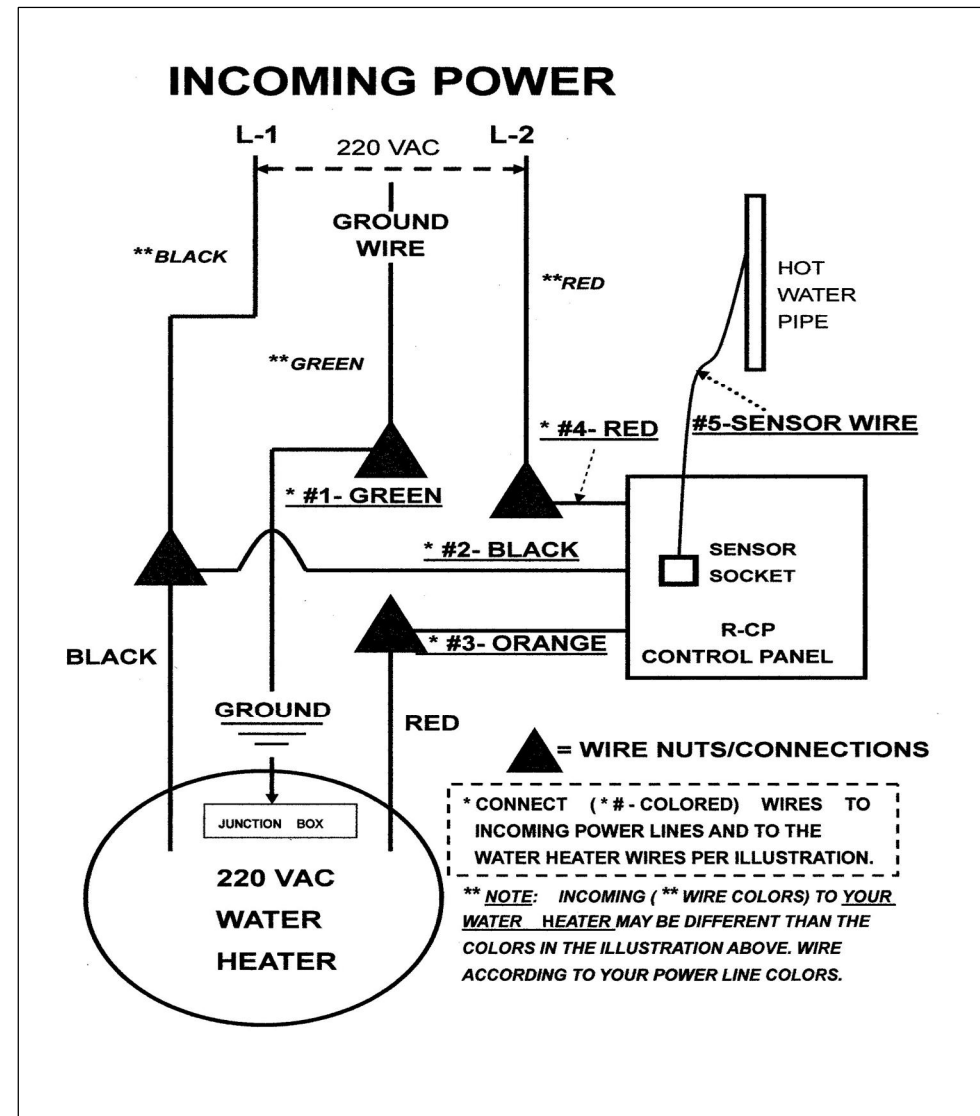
INCOMING POWER

L-1

220 VAC

L-2

GROUND WIRE

**BLACK

**RED

HOT WATER PIPE

**GREEN

#5-SENSOR WIRE

* #4- RED

* #1- GREEN

* #2- BLACK

SENSOR SOCKET

R-CP CONTROL PANEL

* #3- ORANGE

BLACK

GROUND

RED

= WIRE NUTS/CONNECTIONS

JUNCTION BOX

* CONNECT (* # - COLORED) WIRES TO INCOMING POWER LINES AND TO THE WATER HEATER WIRES PER ILLUSTRATION.

220 VAC WATER HEATER

** NOTE: INCOMING ( ** WIRE COLORS) TO YOUR WATER HEATER MAY BE DIFFERENT THAN THE COLORS IN THE ILLUSTRATION ABOVE. WIRE ACCORDING TO YOUR POWER LINE COLORS.